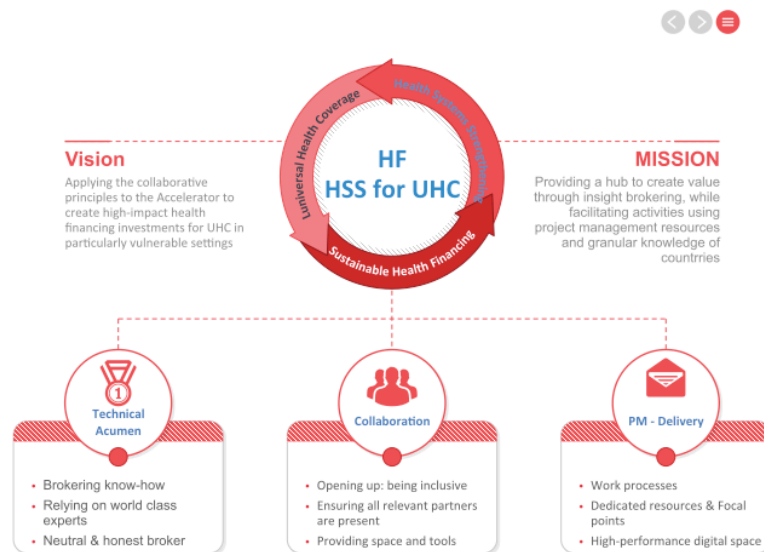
Health Systems Strengthening

Universal Health Coverage

Sustainable Health Financing

HF
HSS for UHC

Vision

Applying the collaborative principles to the Accelerator to create high-impact health financing investments for UHC in particularly vulnerable settings

MISSION

Providing a hub to create value through insight brokering, while facilitating activities using project management resources and granular knowledge of countrries

1

Technical Acumen

- Brokering know-how
- Relying on world class experts
- Neutral & honest broker

Collaboration

- Opening up: being inclusive
- Ensuring all relevant partners are present
- Providing space and tools

PM - Delivery

- Work processes
- Dedicated resources & Focal points
- High-performance digital space